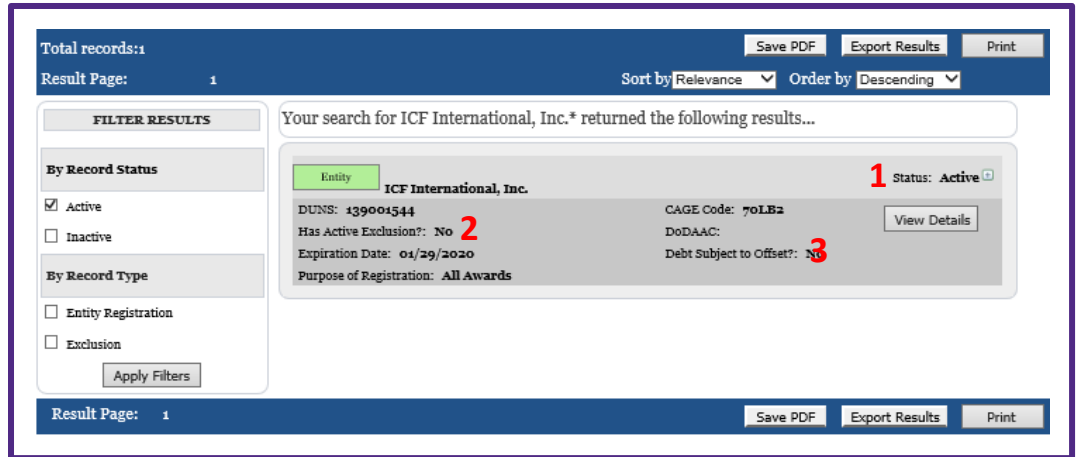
Total records:1

Result Page: 1

Save PDF Export Results Print

Sort by Relevance Order by Descending

FILTER RESULTS

By Record Status

☑ Active

☐ Inactive

By Record Type

☐ Entity Registration

☐ Exclusion

Apply Filters

Your search for ICF International, Inc.* returned the following results...

Entity

ICF International, Inc.

1 Status: Active

DUNS: 139001544

Has Active Exclusion?: No 2

Expiration Date: 01/29/2020

Purpose of Registration: All Awards

CAGE Code: 70LB2

DoDAAC:

Debt Subject to Offset?: No 3

View Details

Result Page: 1

Save PDF Export Results Print